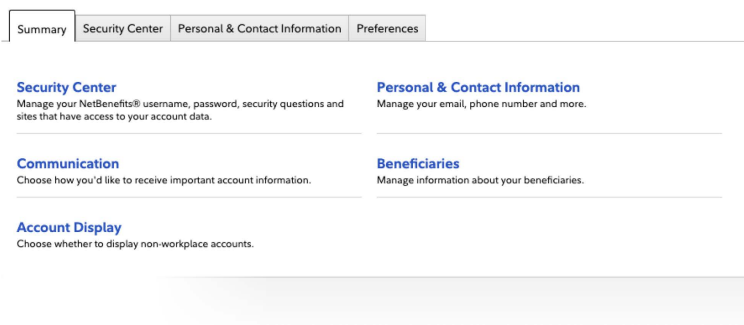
Summary | Security Center | Personal & Contact Information | Preferences

Security Center
Manage your NetBenefits® username, password, security questions and sites that have access to your account data.

Personal & Contact Information
Manage your email, phone number and more.

Communication
Choose how you'd like to receive important account information.

Beneficiaries
Manage information about your beneficiaries.

Account Display
Choose whether to display non-workplace accounts.